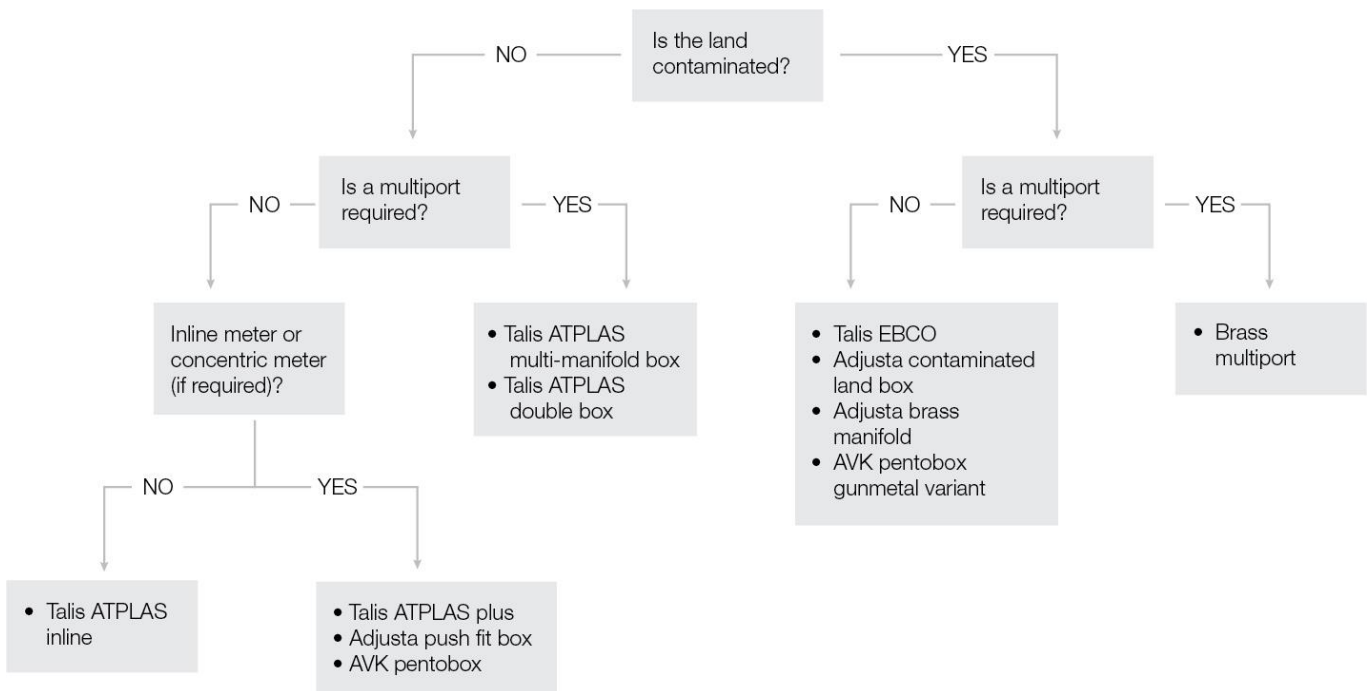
Is the land contaminated?

NO

YES

Is a multiport required?

NO

YES

Is a multiport required?

NO

YES

Inline meter or concentric meter (if required)?

• Talis ATPLAS multi-manifold box
• Talis ATPLAS double box

• Talis EBCO
• Adjusta contaminated land box
• Adjusta brass manifold
• AVK pentobox gunmetal variant

• Brass multiport

NO

YES

• Talis ATPLAS inline

• Talis ATPLAS plus
• Adjusta push fit box
• AVK pentobox